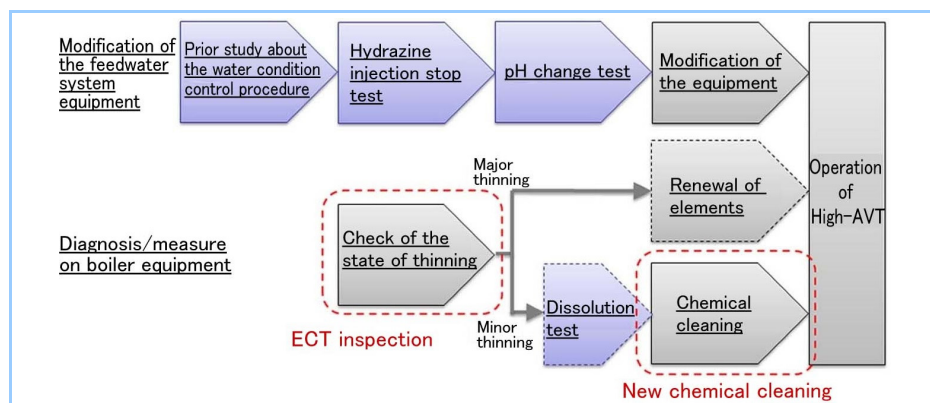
Modification of the feedwater system equipment

Prior study about the water condition control procedure

Hydrazine injection stop test

pH change test

Modification of the equipment

Operation of High-AVT

Diagnosis/measure on boiler equipment

Check of the state of thinning

Major thinning

Renewal of elements

Minor thinning

Dissolution test

Chemical cleaning

ECT inspection

New chemical cleaning